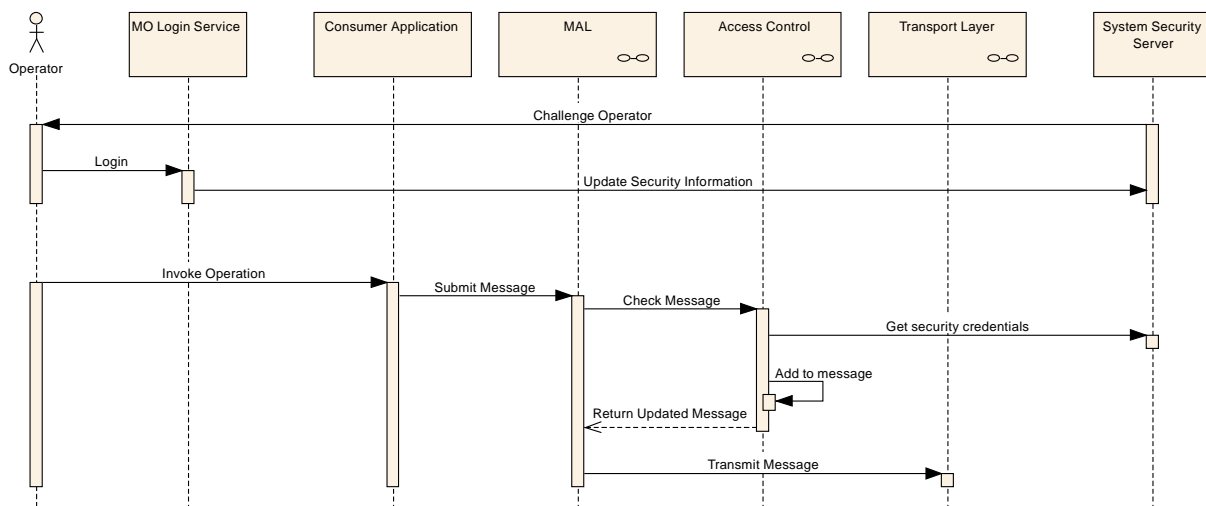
Operator

MO Login Service

Consumer Application

MAL

Access Control

Transport Layer

System Security Server

Challenge Operator

Login

Update Security Information

Invoke Operation

Submit Message

Check Message

Get security credentials

Add to message

Return Updated Message

Transmit Message